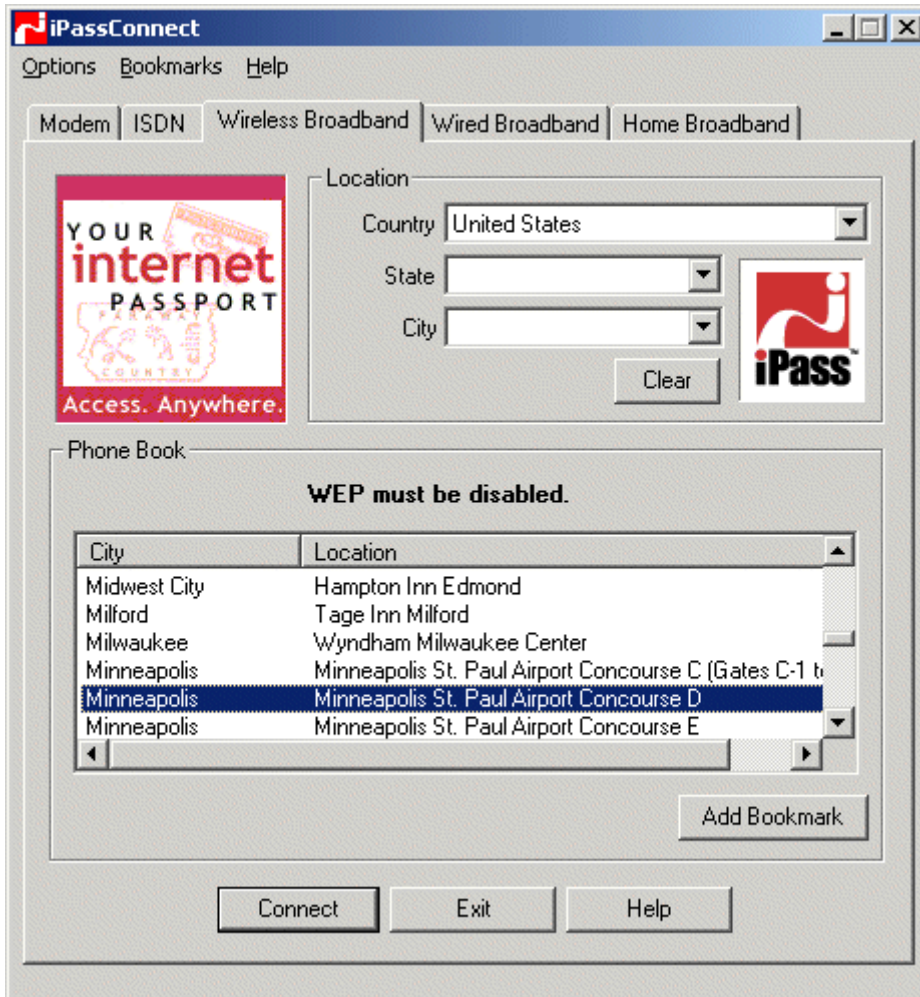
iPassConnect

Options Bookmarks Help

Modem | ISDN | Wireless Broadband | Wired Broadband | Home Broadband

YOUR internet PASSPORT
PARAWAY
COUNTRY
Access. Anywhere.

Location
Country United States
State
City
Clear

iPass

Phone Book

WEP must be disabled.

| City | Location |
|---|---|
| Midwest City | Hampton Inn Edmond |
| Milford | Tage Inn Milford |
| Milwaukee | Wyndham Milwaukee Center |
| Minneapolis | Minneapolis St. Paul Airport Concourse C (Gates C-1 t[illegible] |
| Minneapolis | Minneapolis St. Paul Airport Concourse D |
| Minneapolis | Minneapolis St. Paul Airport Concourse E |

Add Bookmark

Connect Exit Help